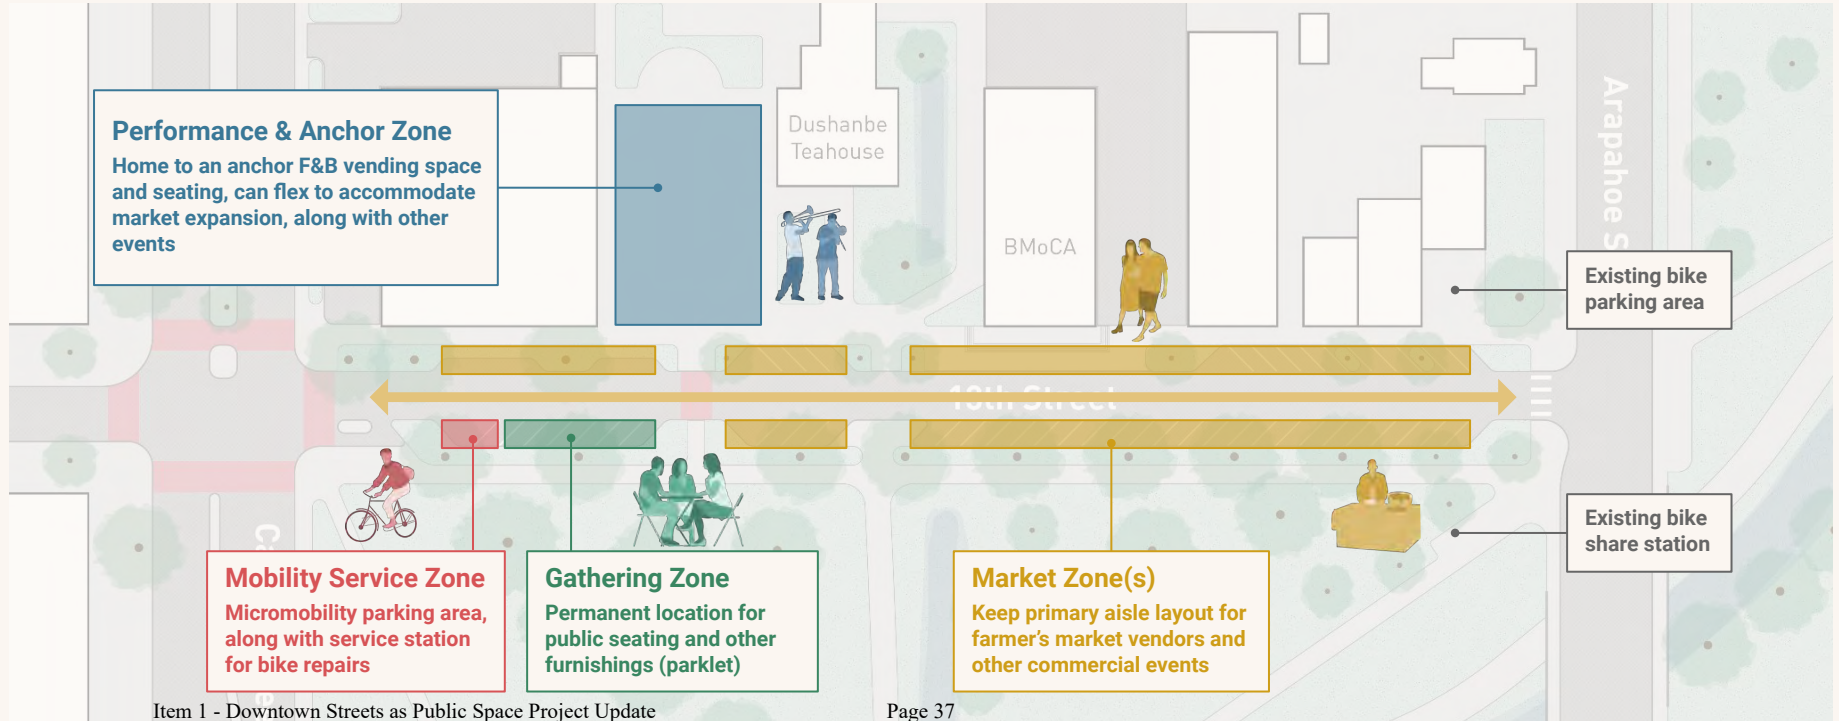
Performance & Anchor Zone
Home to an anchor F&B vending space and seating, can flex to accommodate market expansion, along with other events

Dushanbe Teahouse

BMoCA

Arapahoe S

13th Street

Existing bike parking area

Existing bike share station

Mobility Service Zone
Micromobility parking area, along with service station for bike repairs

Gathering Zone
Permanent location for public seating and other furnishings (parklet)

Market Zone(s)
Keep primary aisle layout for farmer's market vendors and other commercial events

Item 1 - Downtown Streets as Public Space Project Update
Page 37